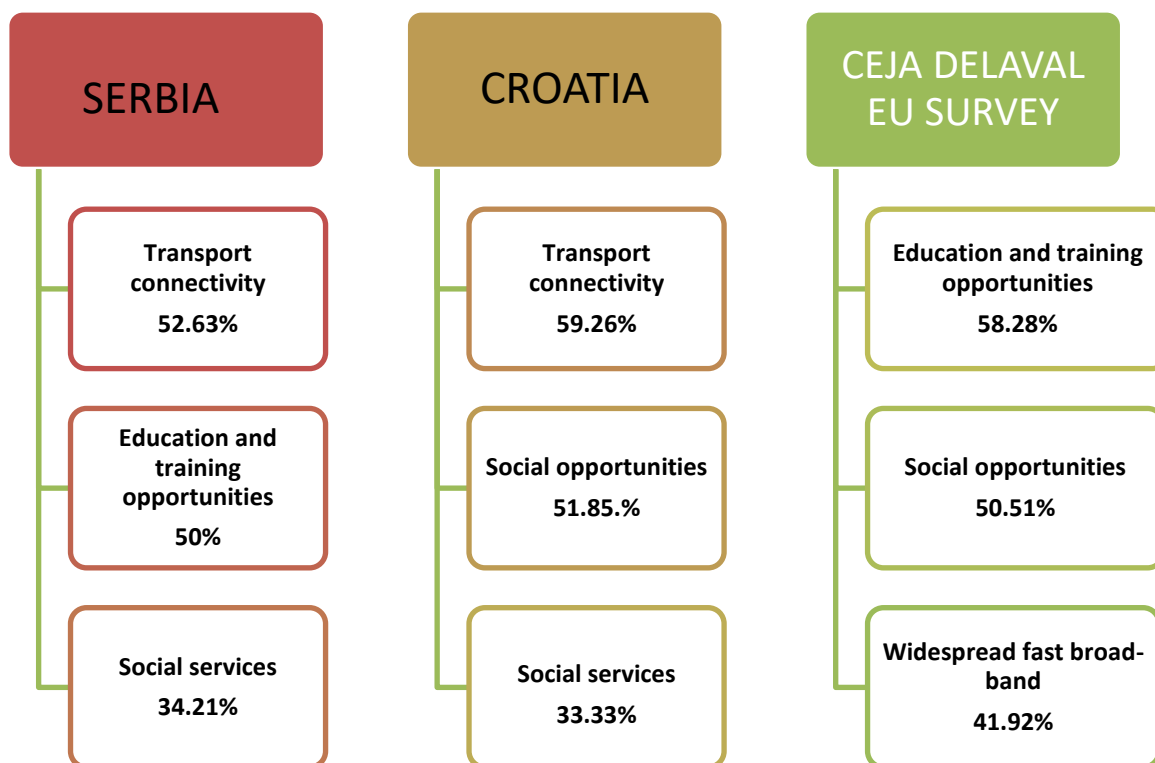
SERBIA

Transport connectivity
52.63%

Education and training opportunities
50%

Social services
34.21%

CROATIA

Transport connectivity
59.26%

Social opportunities
51.85.%

Social services
33.33%

CEJA DELAVAL EU SURVEY

Education and training opportunities
58.28%

Social opportunities
50.51%

Widespread fast broad-band
41.92%